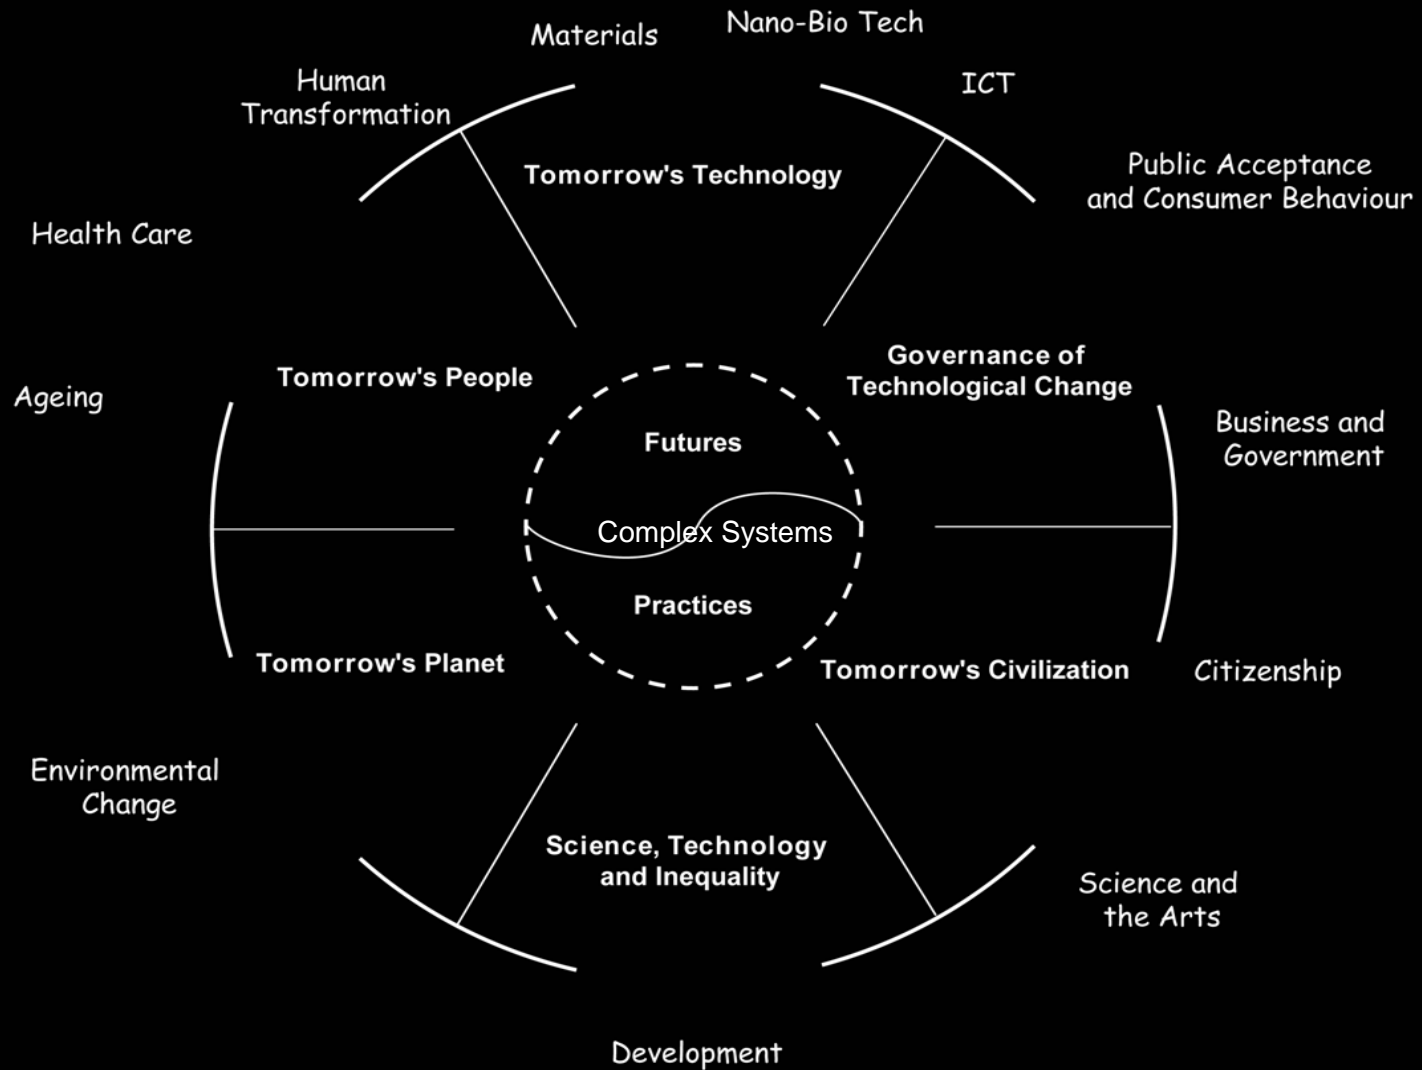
Materials

Nano-Bio Tech

Human Transformation

ICT

Tomorrow's Technology

Public Acceptance and Consumer Behaviour

Health Care

Governance of Technological Change

Tomorrow's People

Ageing

Business and Government

Futures

Complex Systems

Practices

Tomorrow's Planet

Tomorrow's Civilization

Citizenship

Environmental Change

Science, Technology and Inequality

Science and the Arts

Development